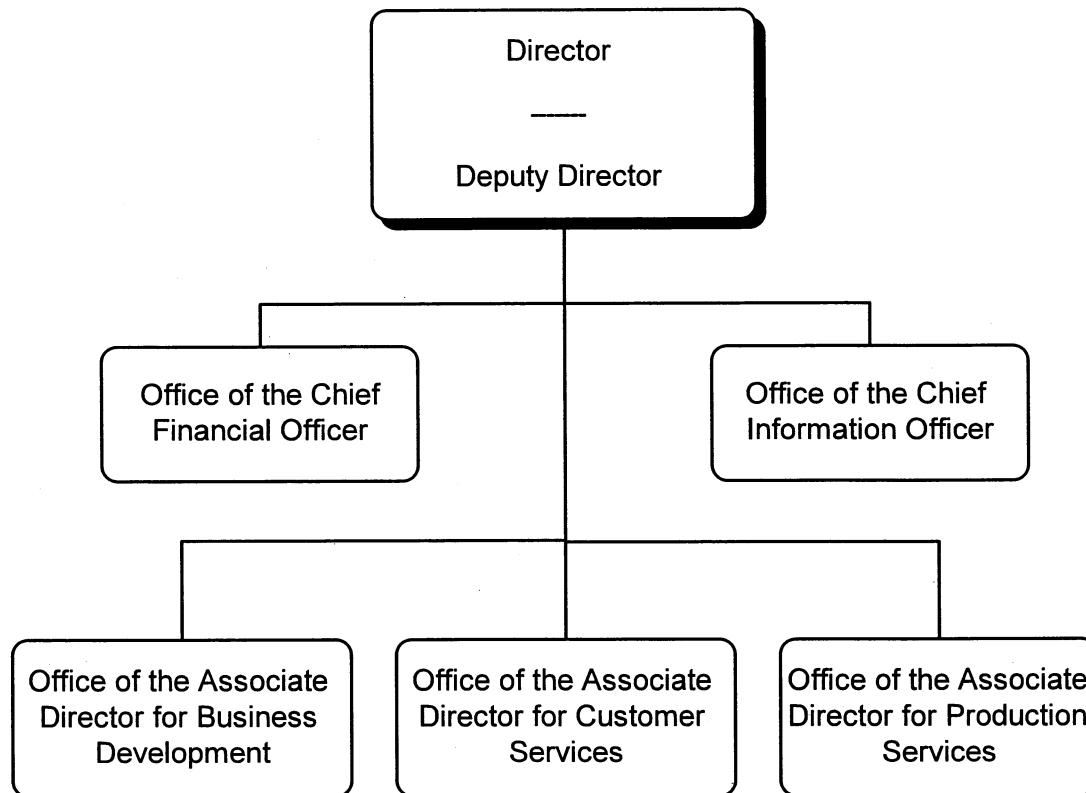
Director

Deputy Director

Office of the Chief Financial Officer

Office of the Chief Information Officer

Office of the Associate Director for Business Development

Office of the Associate Director for Customer Services

Office of the Associate Director for Production Services